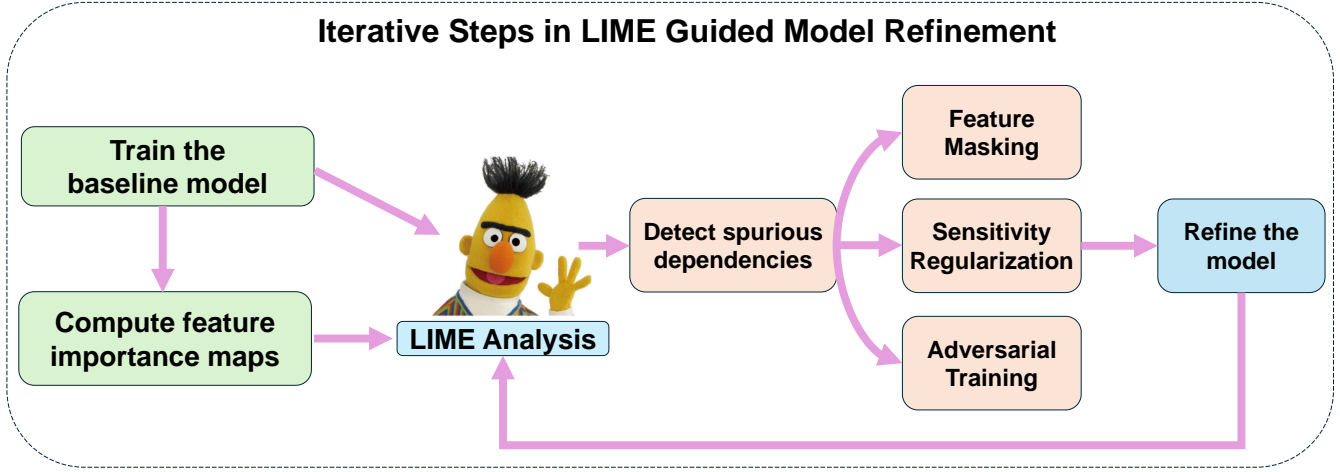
Iterative Steps in LIME Guided Model Refinement

Train the baseline model

Compute feature importance maps

LIME Analysis

Detect spurious dependencies

Feature Masking

Sensitivity Regularization

Adversarial Training

Refine the model